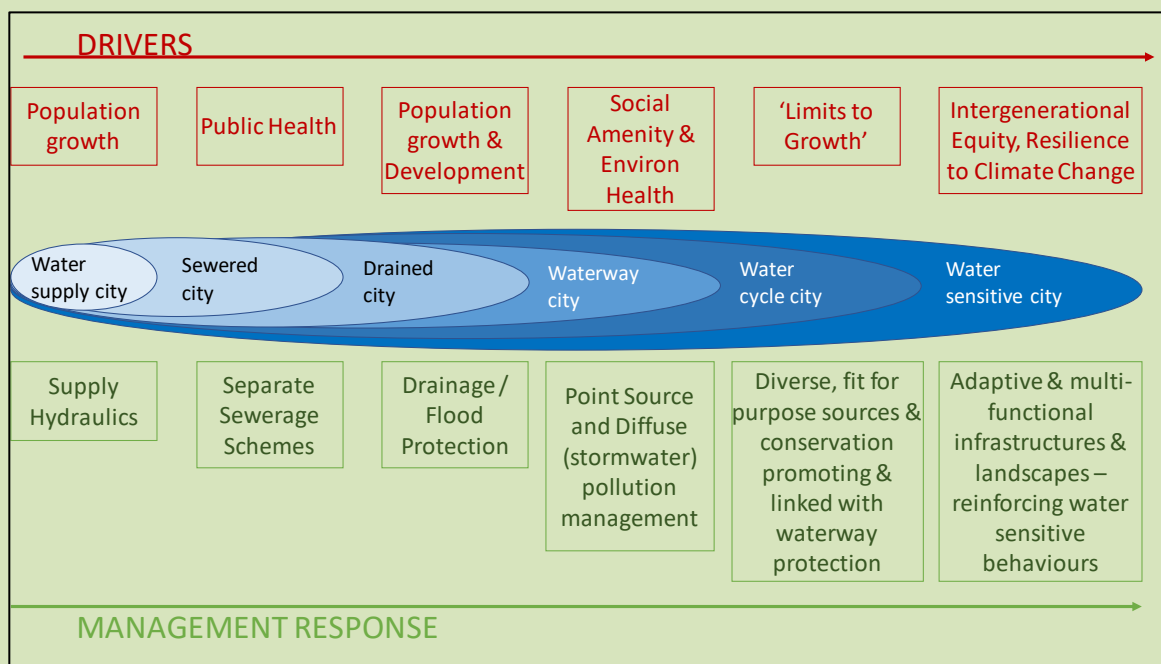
DRIVERS

Population growth

Public Health

Population growth & Development

Social Amenity & Environ Health

'Limits to Growth'

Intergenerational Equity, Resilience to Climate Change

Water supply city

Sewered city

Drained city

Waterway city

Water cycle city

Water sensitive city

Supply Hydraulics

Separate Sewerage Schemes

Drainage / Flood Protection

Point Source and Diffuse (stormwater) pollution management

Diverse, fit for purpose sources & conservation promoting & linked with waterway protection

Adaptive & multi-functional infrastructures & landscapes – reinforcing water sensitive behaviours

MANAGEMENT RESPONSE